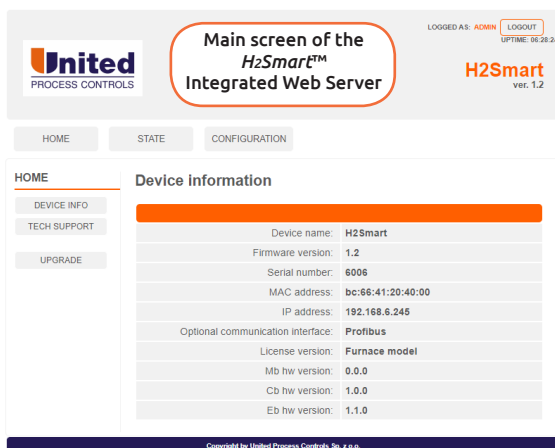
United
PROCESS CONTROLS

Main screen of the $H_2$Smart™ Integrated Web Server

LOGGED AS: ADMIN LOGOUT
UPTIME: 06:26:2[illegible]

H2Smart
ver. 1.2

HOME STATE CONFIGURATION

HOME
DEVICE INFO
TECH SUPPORT
UPGRADE

Device information

| | |
|---|---|
| Device name: | H2Smart |
| Firmware version: | 1.2 |
| Serial number: | 6006 |
| MAC address: | bc:66:41:20:40:00 |
| IP address: | 192.168.6.245 |
| Optional communication interface: | Profibus |
| License version: | Furnace model |
| Mb hw version: | 0.0.0 |
| Cb hw version: | 1.0.0 |
| Eb hw version: | 1.1.0 |

Copyright by United Process Controls Sp. z o.o.